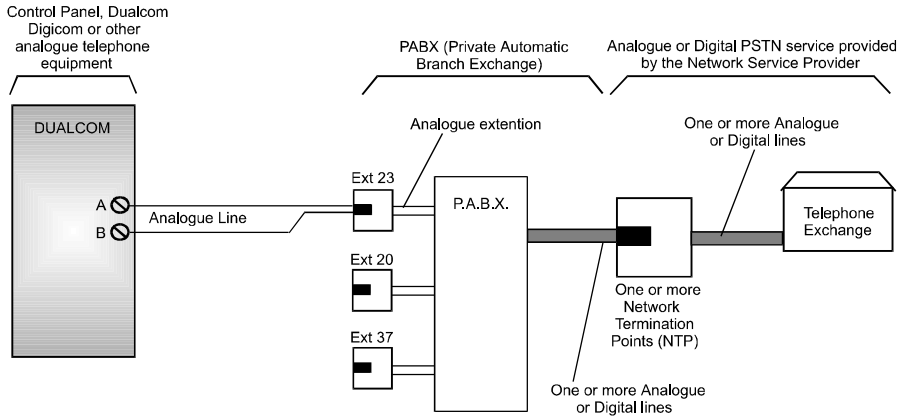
Control Panel, Dualcom Digicom or other analogue telephone equipment

PABX (Private Automatic Branch Exchange)

Analogue or Digital PSTN service provided by the Network Service Provider

DUALCOM

A

B

Analogue Line

Analogue extention

Ext 23

Ext 20

Ext 37

P.A.B.X.

One or more Analogue or Digital lines

Telephone Exchange

One or more Network Termination Points (NTP)

One or more Analogue or Digital lines